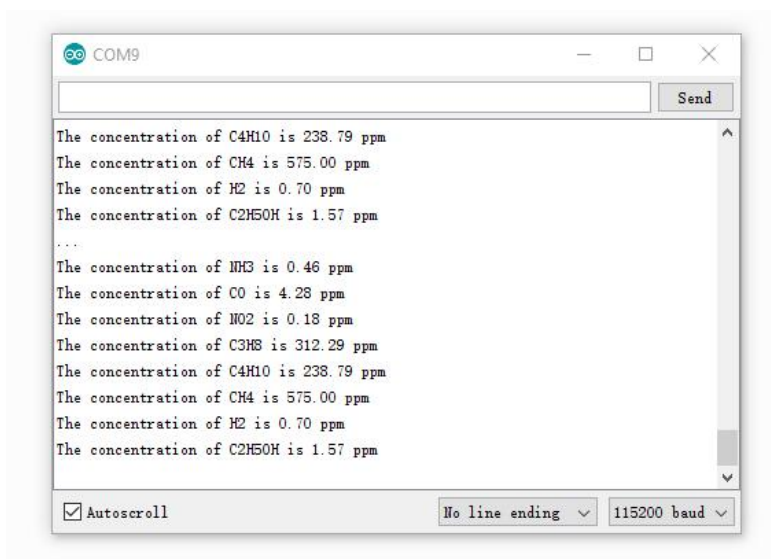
COM9

Send

The concentration of C4H10 is 238.79 ppm
The concentration of CH4 is 575.00 ppm
The concentration of H2 is 0.70 ppm
The concentration of C2H5OH is 1.57 ppm
...
The concentration of NH3 is 0.46 ppm
The concentration of CO is 4.28 ppm
The concentration of NO2 is 0.18 ppm
The concentration of C3H8 is 312.29 ppm
The concentration of C4H10 is 238.79 ppm
The concentration of CH4 is 575.00 ppm
The concentration of H2 is 0.70 ppm
The concentration of C2H5OH is 1.57 ppm

Autoscroll

No line ending

115200 baud